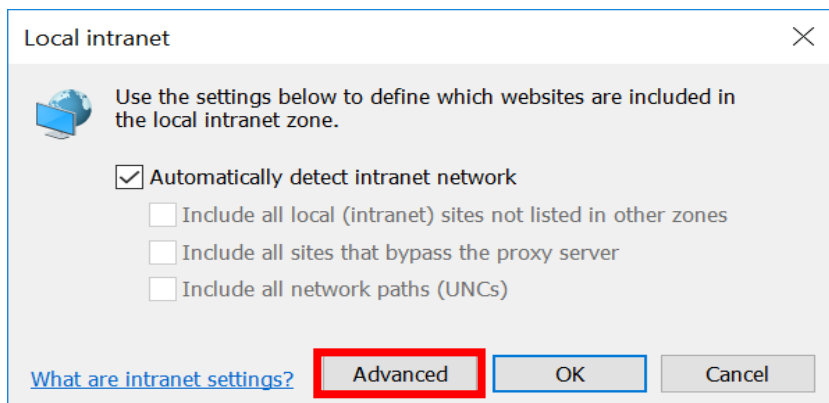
Local intranet

Use the settings below to define which websites are included in the local intranet zone.

Automatically detect intranet network

Include all local (intranet) sites not listed in other zones

Include all sites that bypass the proxy server

Include all network paths (UNCs)

What are intranet settings?

Advanced

OK

Cancel